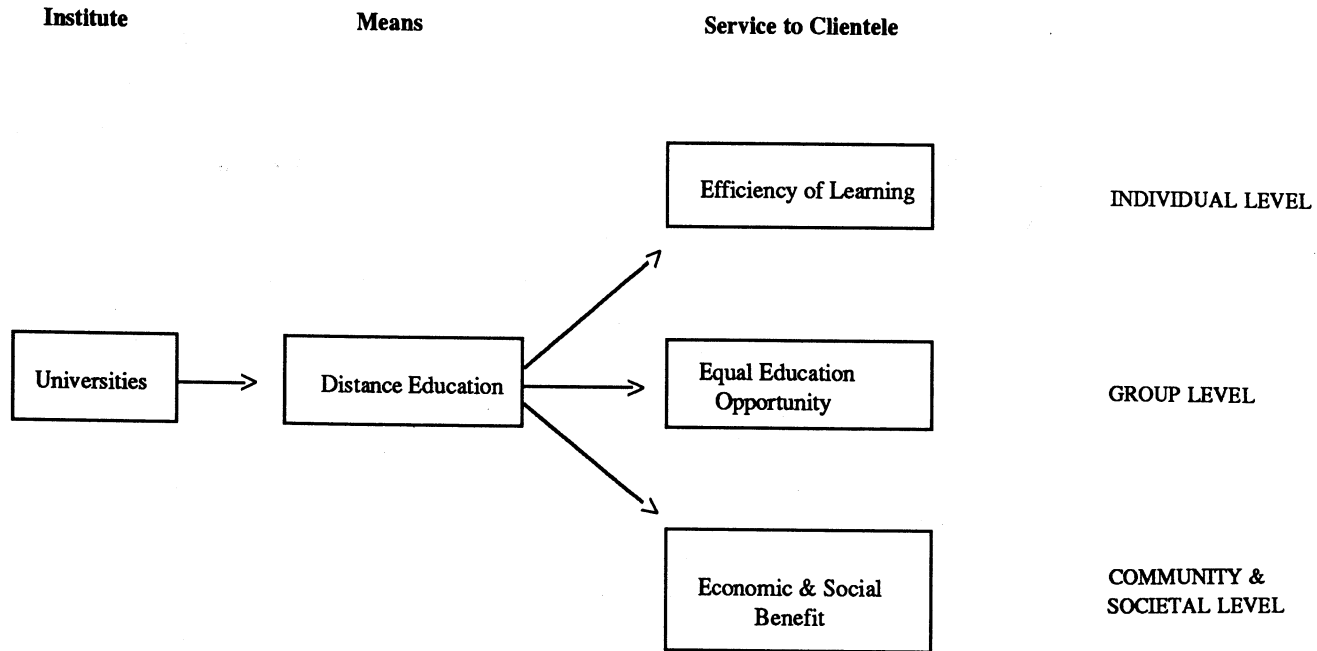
Institute

Means

Service to Clientele

Efficiency of Learning

INDIVIDUAL LEVEL

Universities

Distance Education

Equal Education Opportunity

GROUP LEVEL

Economic & Social Benefit

COMMUNITY & SOCIETAL LEVEL